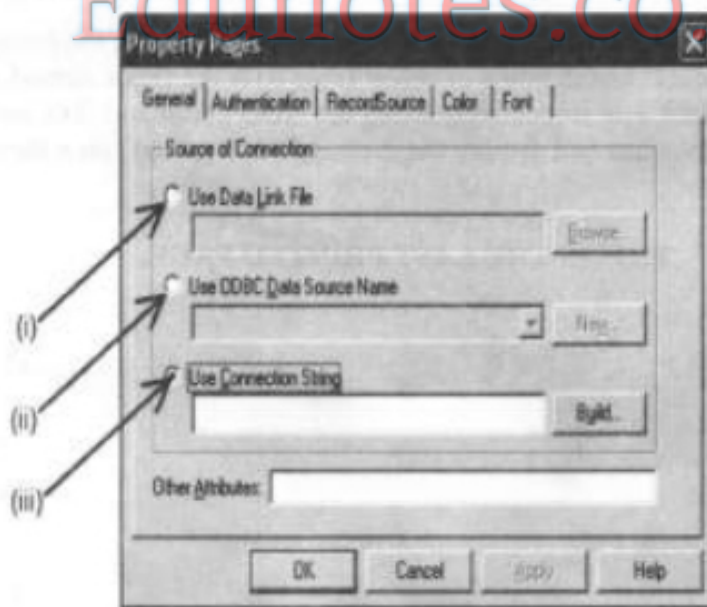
Edunotes.co

Property Pages

General | Authentication | RecordSource | Color | Font

Source of Connection

Use Data Link File

Browse...

Use ODBC Data Source Name

New...

Use Connection String

Build...

Other Attributes:

OK Cancel Apply Help

(i)

(ii)

(iii)